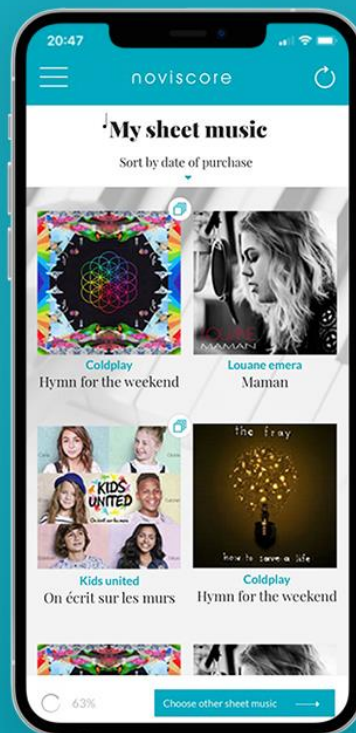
20:47

noviscore

My sheet music

Sort by date of purchase

Coldplay
Hymn for the weekend

LOUANE
MAMAN

Louane emera
Maman

KIDS UNITED
On écrit sur les murs

Kids united
On écrit sur les murs

the fray
how to save a life

Coldplay
Hymn for the weekend

63%

Choose other sheet music